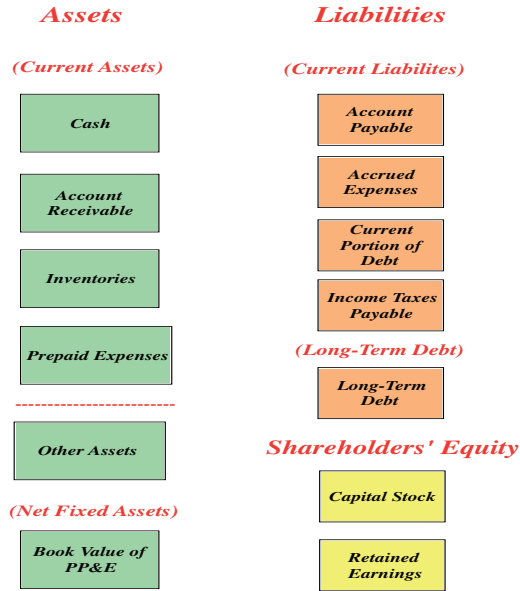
Assets

(Current Assets)

Cash

Account Receivable

Inventories

Prepaid Expenses

Other Assets

(Net Fixed Assets)

Book Value of PP&E

Liabilities

(Current Liabilites)

Account Payable

Accrued Expenses

Current Portion of Debt

Income Taxes Payable

(Long-Term Debt)

Long-Term Debt

Shareholders' Equity

Capital Stock

Retained Earnings